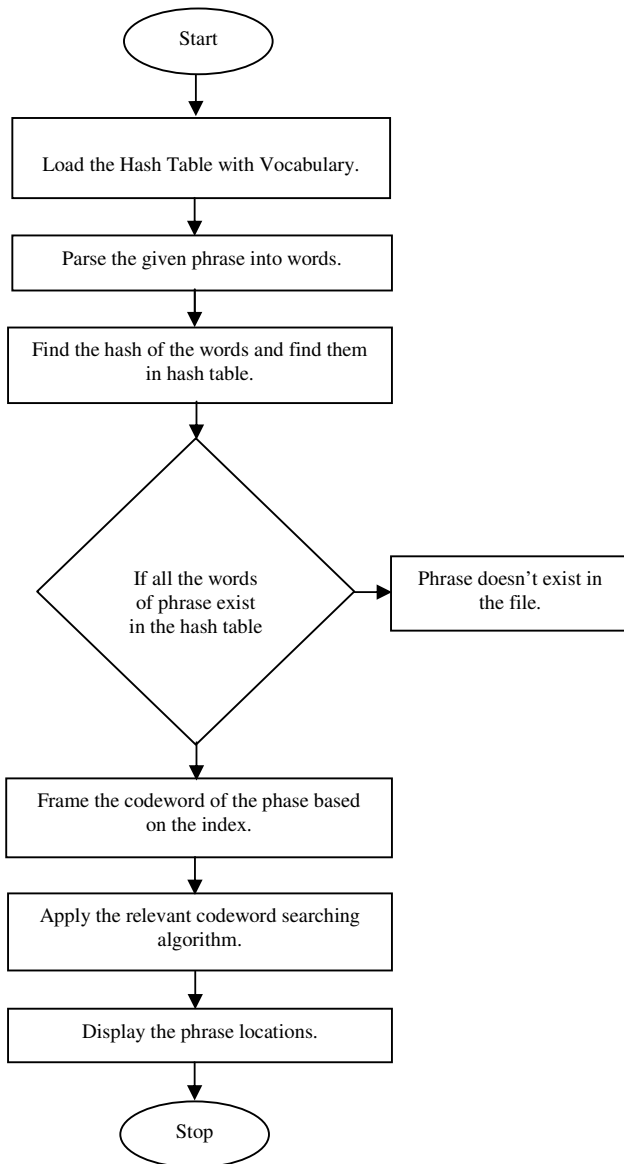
Start

Load the Hash Table with Vocabulary.

Parse the given phrase into words.

Find the hash of the words and find them in hash table.

If all the words of phrase exist in the hash table

Phrase doesn't exist in the file.

Frame the codeword of the phase based on the index.

Apply the relevant codeword searching algorithm.

Display the phrase locations.

Stop